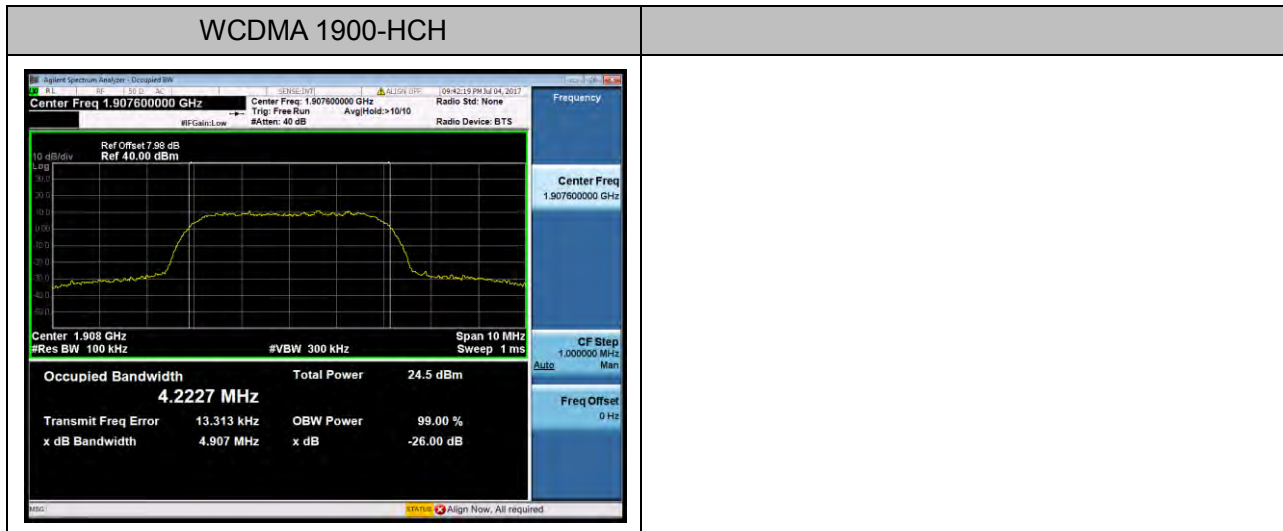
| WCDMA 1900-HCH | |
|---|---|
| Agilent Spectrum Analyzer - Occupied BW<br>RL RF 50 Ω AC SENSE:INT ALIGN OFF 09:42:19 PM Jul 04, 2017<br>Center Freq 1.907600000 GHz<br>Center Freq: 1.907600000 GHz Trig: Free Run Avg\|Hold:>10/10 #Atten: 40 dB<br>#IFGain:Low<br>Radio Std: None<br>Radio Device: BTS<br>Frequency<br>Ref Offset 7.98 dB<br>10 dB/div Ref 40.00 dBm<br>Log<br>30.0 20.0 10.0 0.00 -10.0 -20.0 -30.0 -40.0 -50.0<br>Center Freq 1.907600000 GHz<br>Center 1.908 GHz #Res BW 100 kHz #VBW 300 kHz Span 10 MHz Sweep 1 ms<br>CF Step 1.000000 MHz Auto Man<br>Occupied Bandwidth 4.2227 MHz<br>Total Power 24.5 dBm<br>Transmit Freq Error 13.313 kHz<br>OBW Power 99.00 %<br>x dB Bandwidth 4.907 MHz<br>x dB -26.00 dB<br>Freq Offset 0 Hz<br>MSG<br>STATUS Align Now, All required | |